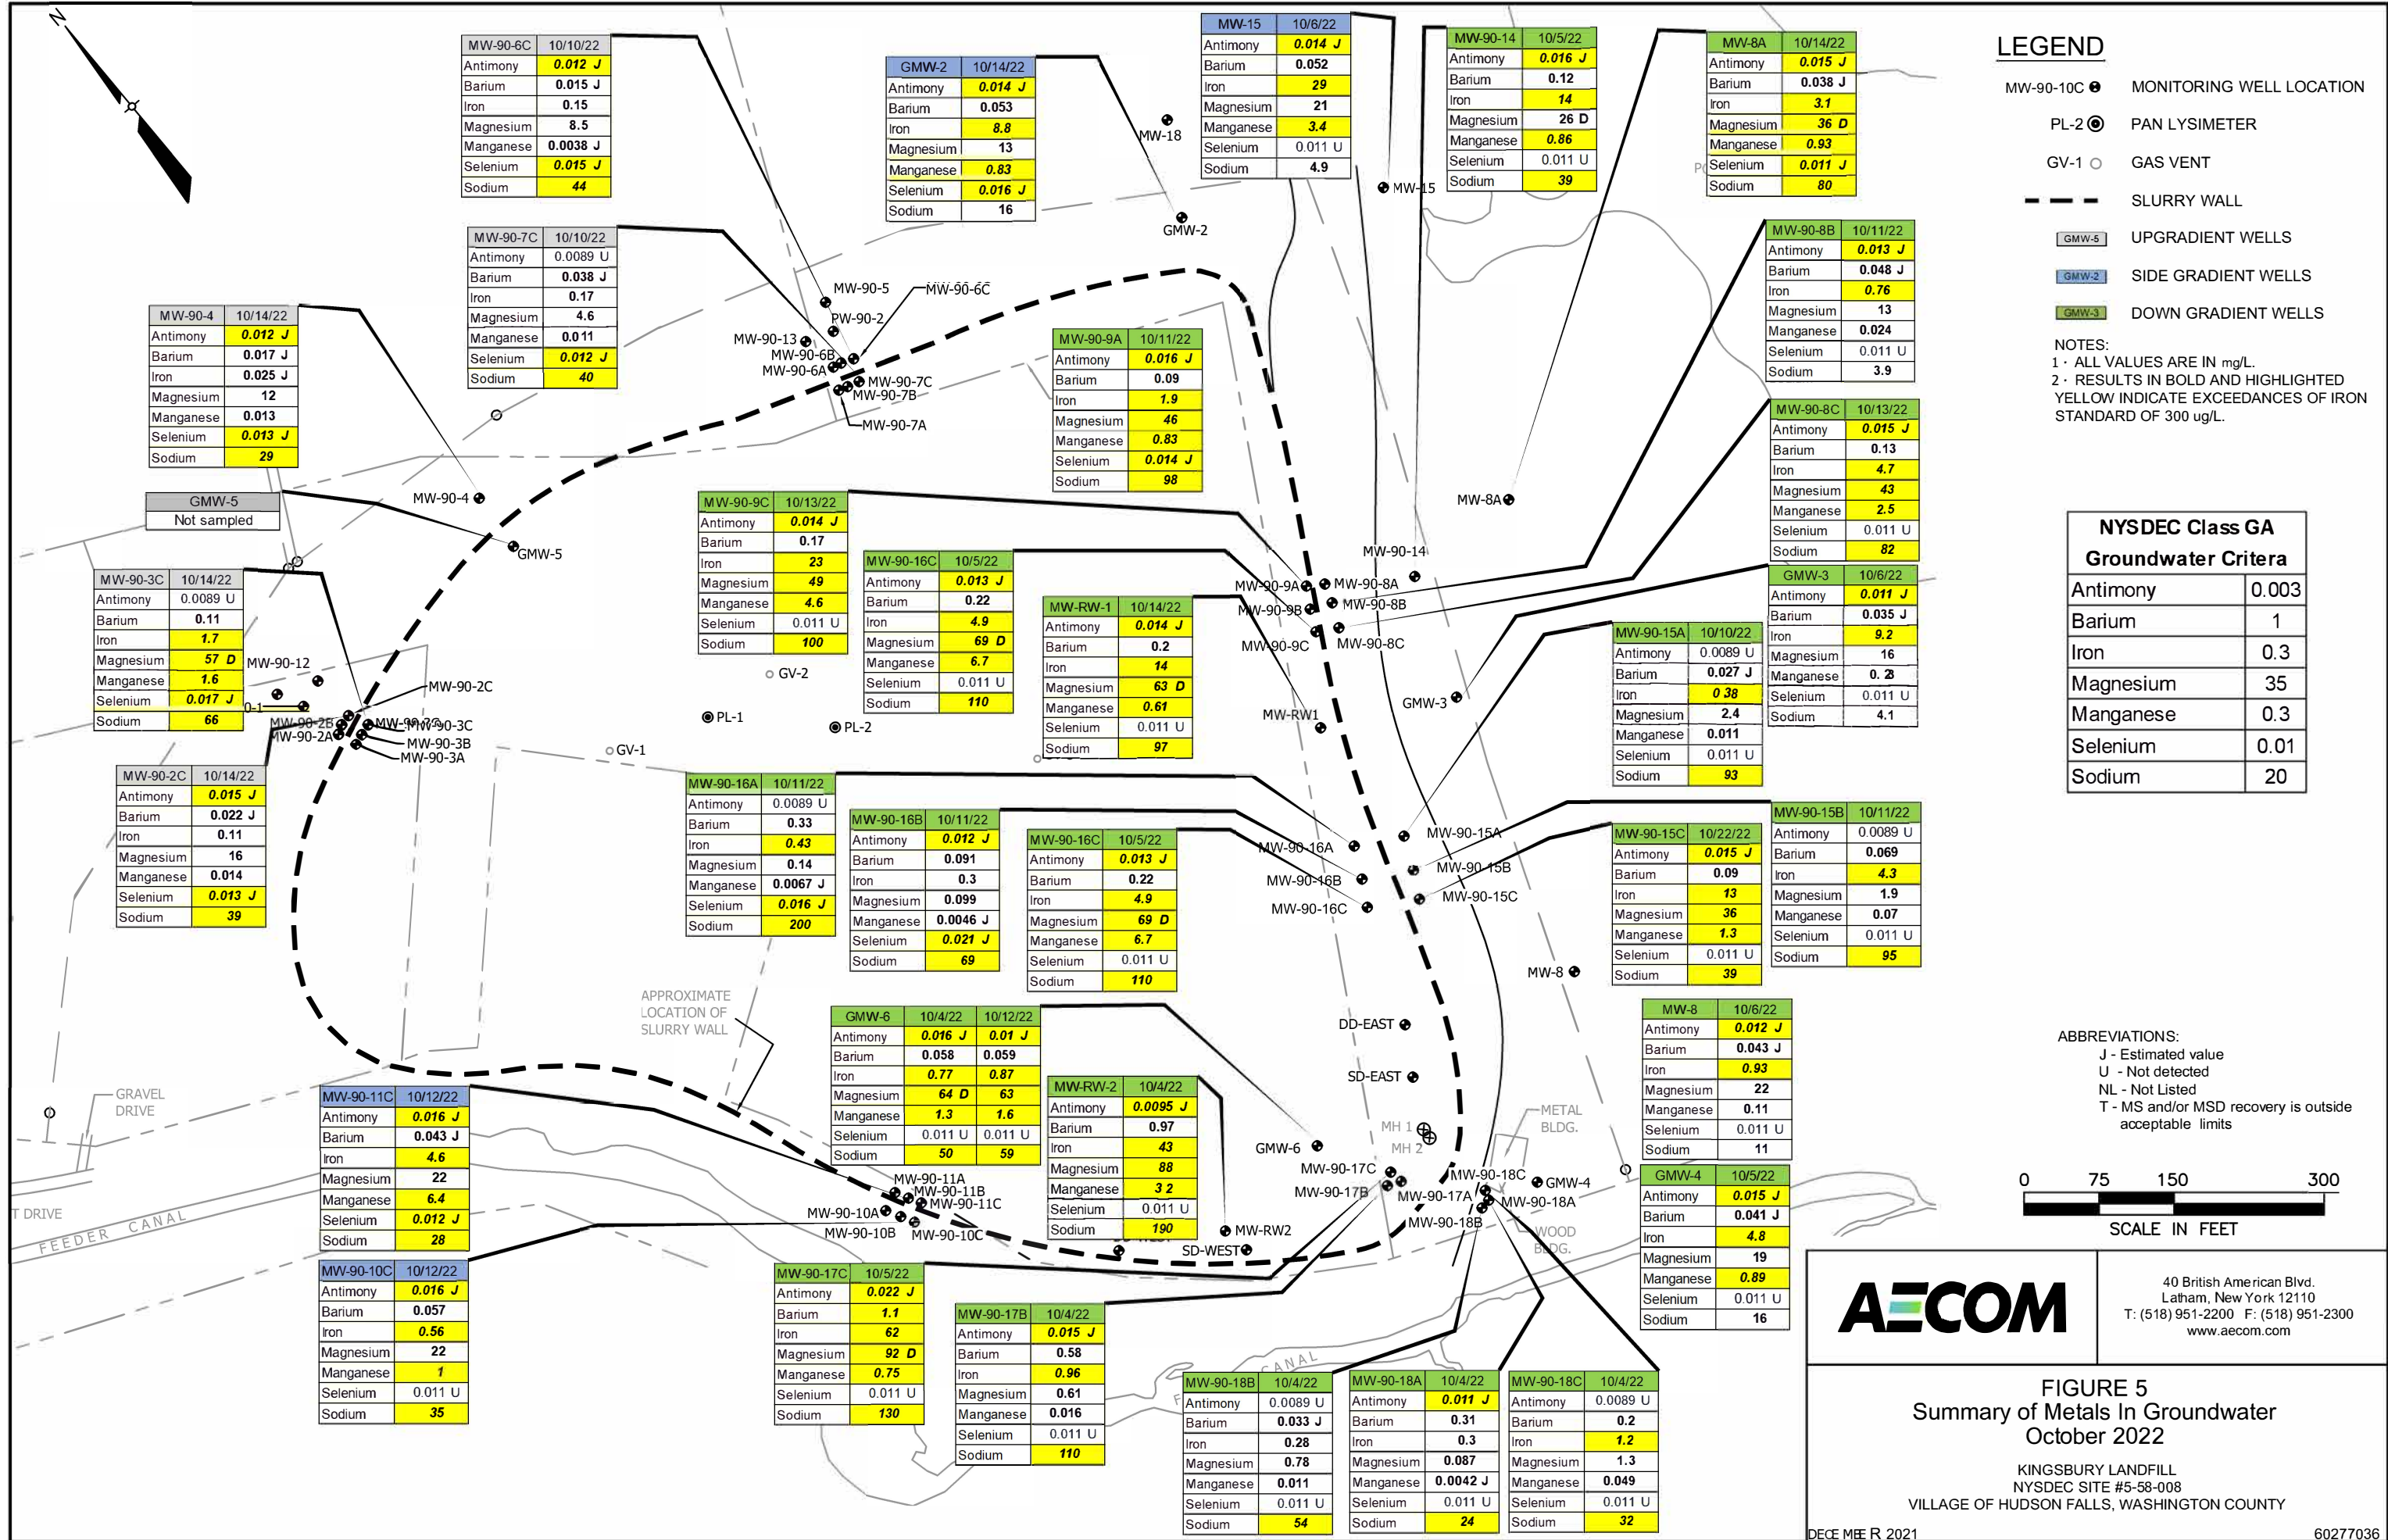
N

| MW-90-6C | 10/10/22 |
|---|---|
| Antimony | 0.012 J |
| Barium | 0.015 J |
| Iron | 0.15 |
| Magnesium | 8.5 |
| Manganese | 0.0038 J |
| Selenium | 0.015 J |
| Sodium | 44 |

| GMW-2 | 10/14/22 |
|---|---|
| Antimony | 0.014 J |
| Barium | 0.053 |
| Iron | 8.8 |
| Magnesium | 13 |
| Manganese | 0.83 |
| Selenium | 0.016 J |
| Sodium | 16 |

| MW-15 | 10/6/22 |
|---|---|
| Antimony | 0.014 J |
| Barium | 0.052 |
| Iron | 29 |
| Magnesium | 21 |
| Manganese | 3.4 |
| Selenium | 0.011 U |
| Sodium | 4.9 |

| MW-90-14 | 10/5/22 |
|---|---|
| Antimony | 0.016 J |
| Barium | 0.12 |
| Iron | 14 |
| Magnesium | 26 D |
| Manganese | 0.86 |
| Selenium | 0.011 U |
| Sodium | 39 |

| MW-8A | 10/14/22 |
|---|---|
| Antimony | 0.015 J |
| Barium | 0.038 J |
| Iron | 3.1 |
| Magnesium | 36 D |
| Manganese | 0.93 |
| Selenium | 0.011 J |
| Sodium | 80 |

LEGEND
MW-90-10C MONITORING WELL LOCATION
PL-2 PAN LYSIMETER
GV-1 GAS VENT
SLURRY WALL
GMW-5 UPGRADIENT WELLS
GMW-2 SIDE GRADIENT WELLS
GMW-3 DOWN GRADIENT WELLS

NOTES:
1 - ALL VALUES ARE IN mg/L.
2 - RESULTS IN BOLD AND HIGHLIGHTED YELLOW INDICATE EXCEEDANCES OF IRON STANDARD OF 300 ug/L.

| MW-90-7C | 10/10/22 |
|---|---|
| Antimony | 0.0089 U |
| Barium | 0.038 J |
| Iron | 0.17 |
| Magnesium | 4.6 |
| Manganese | 0.011 |
| Selenium | 0.012 J |
| Sodium | 40 |

| MW-90-4 | 10/14/22 |
|---|---|
| Antimony | 0.012 J |
| Barium | 0.017 J |
| Iron | 0.025 J |
| Magnesium | 12 |
| Manganese | 0.013 |
| Selenium | 0.013 J |
| Sodium | 29 |

| MW-90-8B | 10/11/22 |
|---|---|
| Antimony | 0.013 J |
| Barium | 0.048 J |
| Iron | 0.76 |
| Magnesium | 13 |
| Manganese | 0.024 |
| Selenium | 0.011 U |
| Sodium | 3.9 |

| MW-90-9A | 10/11/22 |
|---|---|
| Antimony | 0.016 J |
| Barium | 0.09 |
| Iron | 1.9 |
| Magnesium | 46 |
| Manganese | 0.83 |
| Selenium | 0.014 J |
| Sodium | 98 |

| MW-90-8C | 10/13/22 |
|---|---|
| Antimony | 0.015 J |
| Barium | 0.13 |
| Iron | 4.7 |
| Magnesium | 43 |
| Manganese | 2.5 |
| Selenium | 0.011 U |
| Sodium | 82 |

| GMW-5 |
|---|
| Not sampled |

| MW-90-9C | 10/13/22 |
|---|---|
| Antimony | 0.014 J |
| Barium | 0.17 |
| Iron | 23 |
| Magnesium | 49 |
| Manganese | 4.6 |
| Selenium | 0.011 U |
| Sodium | 100 |

| NYSDEC Class GA Groundwater Critera | |
|---|---|
| Antimony | 0.003 |
| Barium | 1 |
| Iron | 0.3 |
| Magnesium | 35 |
| Manganese | 0.3 |
| Selenium | 0.01 |
| Sodium | 20 |

| MW-90-3C | 10/14/22 |
|---|---|
| Antimony | 0.0089 U |
| Barium | 0.11 |
| Iron | 1.7 |
| Magnesium | 57 D |
| Manganese | 1.6 |
| Selenium | 0.017 J |
| Sodium | 66 |

| MW-90-16C | 10/5/22 |
|---|---|
| Antimony | 0.013 J |
| Barium | 0.22 |
| Iron | 4.9 |
| Magnesium | 69 D |
| Manganese | 6.7 |
| Selenium | 0.011 U |
| Sodium | 110 |

| MW-RW-1 | 10/14/22 |
|---|---|
| Antimony | 0.014 J |
| Barium | 0.2 |
| Iron | 14 |
| Magnesium | 63 D |
| Manganese | 0.61 |
| Selenium | 0.011 U |
| Sodium | 97 |

| GMW-3 | 10/6/22 |
|---|---|
| Antimony | 0.011 J |
| Barium | 0.035 J |
| Iron | 9.2 |
| Magnesium | 16 |
| Manganese | 0.28 |
| Selenium | 0.011 U |
| Sodium | 4.1 |

| MW-90-15A | 10/10/22 |
|---|---|
| Antimony | 0.0089 U |
| Barium | 0.027 J |
| Iron | 0.38 |
| Magnesium | 2.4 |
| Manganese | 0.011 |
| Selenium | 0.011 U |
| Sodium | 93 |

| MW-90-2C | 10/14/22 |
|---|---|
| Antimony | 0.015 J |
| Barium | 0.022 J |
| Iron | 0.11 |
| Magnesium | 16 |
| Manganese | 0.014 |
| Selenium | 0.013 J |
| Sodium | 39 |

| MW-90-16A | 10/11/22 |
|---|---|
| Antimony | 0.0089 U |
| Barium | 0.33 |
| Iron | 0.43 |
| Magnesium | 0.14 |
| Manganese | 0.0067 J |
| Selenium | 0.016 J |
| Sodium | 200 |

| MW-90-16B | 10/11/22 |
|---|---|
| Antimony | 0.012 J |
| Barium | 0.091 |
| Iron | 0.3 |
| Magnesium | 0.099 |
| Manganese | 0.0046 J |
| Selenium | 0.021 J |
| Sodium | 69 |

| MW-90-16C | 10/5/22 |
|---|---|
| Antimony | 0.013 J |
| Barium | 0.22 |
| Iron | 4.9 |
| Magnesium | 69 D |
| Manganese | 6.7 |
| Selenium | 0.011 U |
| Sodium | 110 |

| MW-90-15C | 10/22/22 |
|---|---|
| Antimony | 0.015 J |
| Barium | 0.09 |
| Iron | 13 |
| Magnesium | 36 |
| Manganese | 1.3 |
| Selenium | 0.011 U |
| Sodium | 39 |

| MW-90-15B | 10/11/22 |
|---|---|
| Antimony | 0.0089 U |
| Barium | 0.069 |
| Iron | 4.3 |
| Magnesium | 1.9 |
| Manganese | 0.07 |
| Selenium | 0.011 U |
| Sodium | 95 |

APPROXIMATE LOCATION OF SLURRY WALL

| GMW-6 | 10/4/22 | 10/12/22 |
|---|---|---|
| Antimony | 0.016 J | 0.01 J |
| Barium | 0.058 | 0.059 |
| Iron | 0.77 | 0.87 |
| Magnesium | 64 D | 63 |
| Manganese | 1.3 | 1.6 |
| Selenium | 0.011 U | 0.011 U |
| Sodium | 50 | 59 |

| MW-8 | 10/6/22 |
|---|---|
| Antimony | 0.012 J |
| Barium | 0.043 J |
| Iron | 0.93 |
| Magnesium | 22 |
| Manganese | 0.11 |
| Selenium | 0.011 U |
| Sodium | 11 |

ABBREVIATIONS:
J - Estimated value
U - Not detected
NL - Not Listed
T - MS and/or MSD recovery is outside acceptable limits

| MW-90-11C | 10/12/22 |
|---|---|
| Antimony | 0.016 J |
| Barium | 0.043 J |
| Iron | 4.6 |
| Magnesium | 22 |
| Manganese | 6.4 |
| Selenium | 0.012 J |
| Sodium | 28 |

| MW-RW-2 | 10/4/22 |
|---|---|
| Antimony | 0.0095 J |
| Barium | 0.97 |
| Iron | 43 |
| Magnesium | 88 |
| Manganese | 3 2 |
| Selenium | 0.011 U |
| Sodium | 190 |

| GMW-4 | 10/5/22 |
|---|---|
| Antimony | 0.015 J |
| Barium | 0.041 J |
| Iron | 4.8 |
| Magnesium | 19 |
| Manganese | 0.89 |
| Selenium | 0.011 U |
| Sodium | 16 |

0 75 150 300
SCALE IN FEET

| MW-90-10C | 10/12/22 |
|---|---|
| Antimony | 0.016 J |
| Barium | 0.057 |
| Iron | 0.56 |
| Magnesium | 22 |
| Manganese | 1 |
| Selenium | 0.011 U |
| Sodium | 35 |

| MW-90-17C | 10/5/22 |
|---|---|
| Antimony | 0.022 J |
| Barium | 1.1 |
| Iron | 62 |
| Magnesium | 92 D |
| Manganese | 0.75 |
| Selenium | 0.011 U |
| Sodium | 130 |

| MW-90-17B | 10/4/22 |
|---|---|
| Antimony | 0.015 J |
| Barium | 0.58 |
| Iron | 0.96 |
| Magnesium | 0.61 |
| Manganese | 0.016 |
| Selenium | 0.011 U |
| Sodium | 110 |

| MW-90-18B | 10/4/22 |
|---|---|
| Antimony | 0.0089 U |
| Barium | 0.033 J |
| Iron | 0.28 |
| Magnesium | 0.78 |
| Manganese | 0.011 |
| Selenium | 0.011 U |
| Sodium | 54 |

| MW-90-18A | 10/4/22 |
|---|---|
| Antimony | 0.011 J |
| Barium | 0.31 |
| Iron | 0.3 |
| Magnesium | 0.087 |
| Manganese | 0.0042 J |
| Selenium | 0.011 U |
| Sodium | 24 |

| MW-90-18C | 10/4/22 |
|---|---|
| Antimony | 0.0089 U |
| Barium | 0.2 |
| Iron | 1.2 |
| Magnesium | 1.3 |
| Manganese | 0.049 |
| Selenium | 0.011 U |
| Sodium | 32 |

MW-18 MW-15 GMW-2 MW-90-5 MW-90-6C PW-90-2 MW-90-13 MW-90-6B MW-90-6A MW-90-7C MW-90-7B MW-90-7A MW-90-4 GMW-5 MW-8A MW-90-14 MW-90-9A MW-90-8A MW-90-9B MW-90-8B MW-90-9C MW-90-8C GMW-3 MW-RW1 MW-90-12 MW-90-2C MW-90-2B MW-90-3C MW-90-2A MW-90-3B MW-90-3A GV-2 PL-1 PL-2 GV-1 PL-1 MW-90-16A MW-90-16B MW-90-16C MW-90-15A MW-90-15B MW-90-15C MW-8 DD-EAST SD-EAST MH 1 MH 2 METAL BLDG. GMW-6 MW-90-17C MW-90-17B MW-90-17A MW-90-18C MW-90-18A MW-90-18B GMW-4 WOOD BLDG. MW-90-11A MW-90-11B MW-90-11C MW-90-10A MW-90-10B MW-90-10C MW-RW2 SD-WEST GRAVEL DRIVE T DRIVE FEEDER CANAL CANAL

AECOM
40 British American Blvd.
Latham, New York 12110
T: (518) 951-2200 F: (518) 951-2300
www.aecom.com

FIGURE 5
Summary of Metals In Groundwater
October 2022
KINGSBURY LANDFILL
NYSDEC SITE #5-58-008
VILLAGE OF HUDSON FALLS, WASHINGTON COUNTY
DECE MBE R 2021
60277036